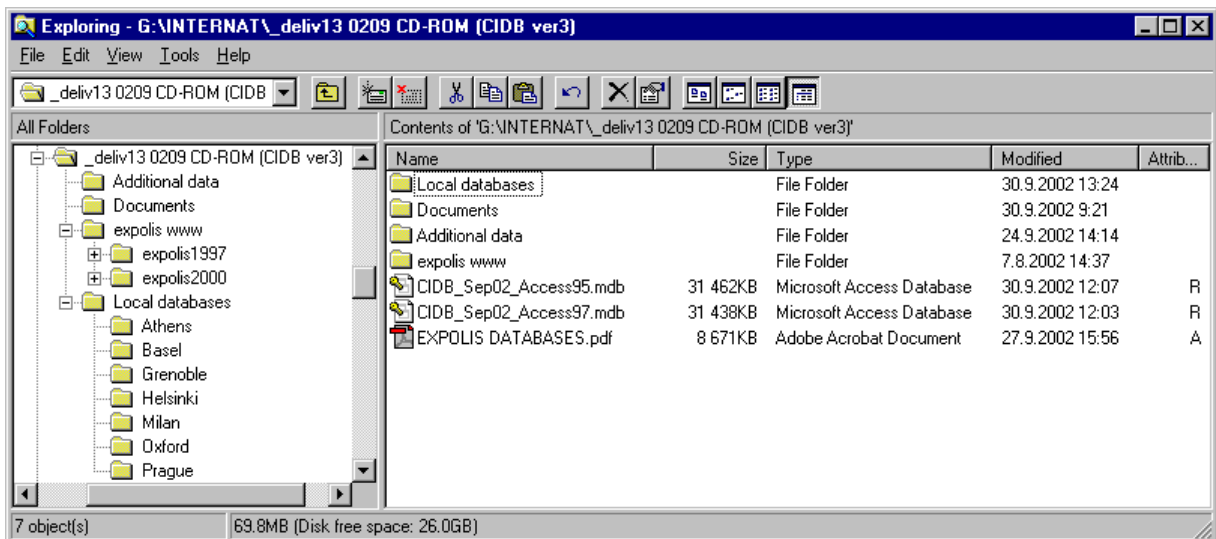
Exploring - G:\INTERNAT\_deliv13 0209 CD-ROM (CIDB ver3)

File Edit View Tools Help

_deliv13 0209 CD-ROM (CIDB

All Folders

Contents of 'G:\INTERNAT\_deliv13 0209 CD-ROM (CIDB ver3)'

_deliv13 0209 CD-ROM (CIDB ver3)
Additional data
Documents
expolis www
expolis1997
expolis2000
Local databases
Athens
Basel
Grenoble
Helsinki
Milan
Oxford
Prague

| Name | Size | Type | Modified | Attrib... |
|---|---|---|---|---|
| Local databases | | File Folder | 30.9.2002 13:24 | |
| Documents | | File Folder | 30.9.2002 9:21 | |
| Additional data | | File Folder | 24.9.2002 14:14 | |
| expolis www | | File Folder | 7.8.2002 14:37 | |
| CIDB_Sep02_Access95.mdb | 31 462KB | Microsoft Access Database | 30.9.2002 12:07 | R |
| CIDB_Sep02_Access97.mdb | 31 438KB | Microsoft Access Database | 30.9.2002 12:03 | R |
| EXPOLIS DATABASES.pdf | 8 671KB | Adobe Acrobat Document | 27.9.2002 15:56 | A |

7 object(s)
69.8MB (Disk free space: 26.0GB)